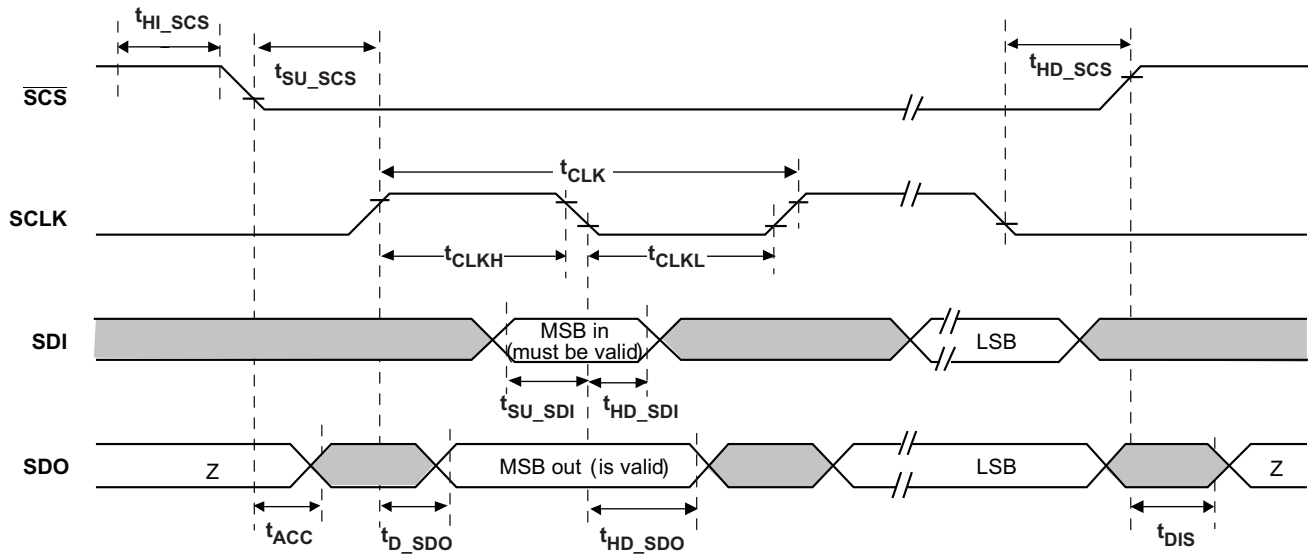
$t_{HI\_SCS}$

$t_{SU\_SCS}$

$t_{HD\_SCS}$

$\overline{SCS}$

$t_{CLK}$

SCLK

$t_{CLKH}$

$t_{CLKL}$

SDI

MSB in (must be valid)

LSB

$t_{SU\_SDI}$

$t_{HD\_SDI}$

SDO

Z

MSB out (is valid)

LSB

Z

$t_{ACC}$

$t_{D\_SDO}$

$t_{HD\_SDO}$

$t_{DIS}$